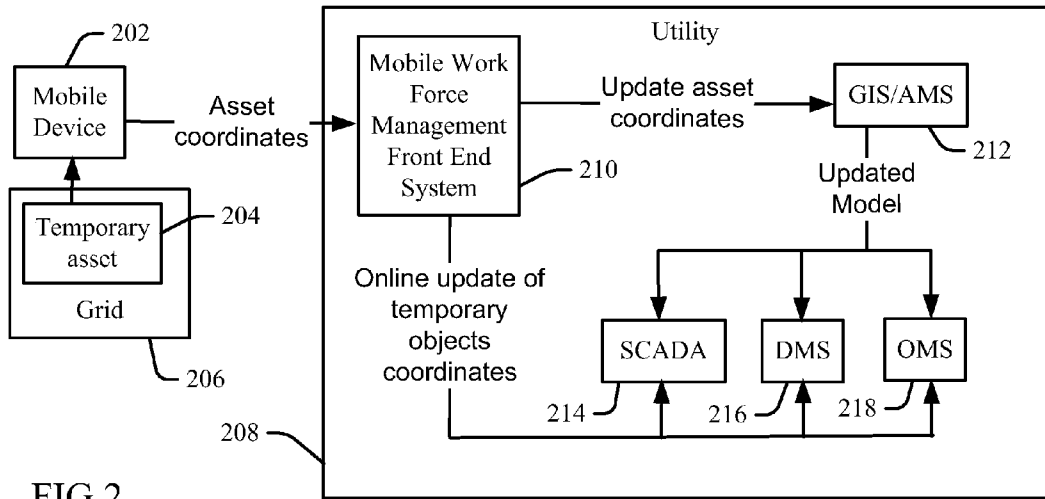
202

Mobile Device

Asset coordinates

Temporary asset

204

Grid

206

Utility

Mobile Work Force Management Front End System

210

Update asset coordinates

GIS/AMS

212

Updated Model

Online update of temporary objects coordinates

SCADA

DMS

OMS

214

216

218

208

FIG 2